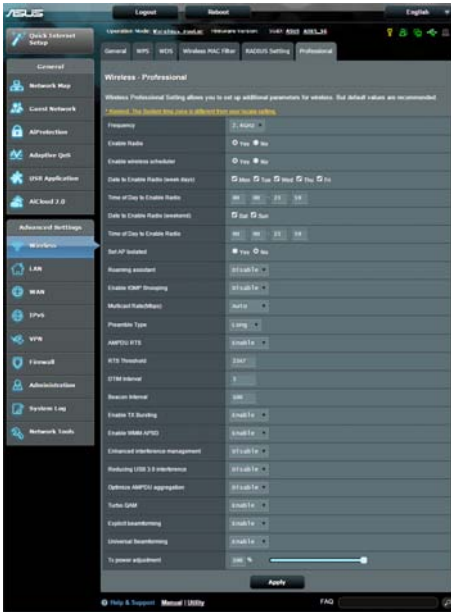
ASUS

Logout

Reboot

English

Quick Internet Setup

Operation Mode: Wireless router  Firmware Version:  SSID: ASUS ASUS_5G

General

Network Map

Guest Network

AiProtection

Adaptive QoS

USB Application

AiCloud 2.0

Advanced Settings

Wireless

LAN

WAN

IPv6

VPN

Firewall

Administration

System Log

Network Tools

General | WPS | WDS | Wireless MAC Filter | RADIUS Setting | Professional

Wireless - Professional

Wireless Professional Setting allows you to set up additional parameters for wireless. But default values are recommended.

* Reminder: The System time zone is different from your locale setting.

| | |
|---|---|
| Frequency | 2.4GHz |
| Enable Radio | Yes No |
| Enable wireless scheduler | Yes No |
| Date to Enable Radio (week days) | Mon Tue Wed Thu Fri |
| Time of Day to Enable Radio | 00 00 23 59 |
| Date to Enable Radio (weekend) | Sat Sun |
| Time of Day to Enable Radio | 00 00 23 59 |
| Set AP Isolated | Yes No |
| Roaming assistant | Disable |
| Enable IGMP Snooping | Disable |
| Multicast Rate(Mbps) | Auto |
| Preamble Type | Long |
| AMPDU RTS | Enable |
| RTS Threshold | 2347 |
| DTIM Interval | 1 |
| Beacon Interval | 100 |
| Enable TX Bursting | Enable |
| Enable WMM APSD | Enable |
| Enhanced interference management | Disable |
| Reducing USB 3.0 interference | Disable |
| Optimize AMPDU aggregation | Disable |
| Turbo QAM | Enable |
| Explicit beamforming | Enable |
| Universal beamforming | Enable |
| Tx power adjustment | 100 % |

Apply

Help & Support  Manual | Utility

FAQ